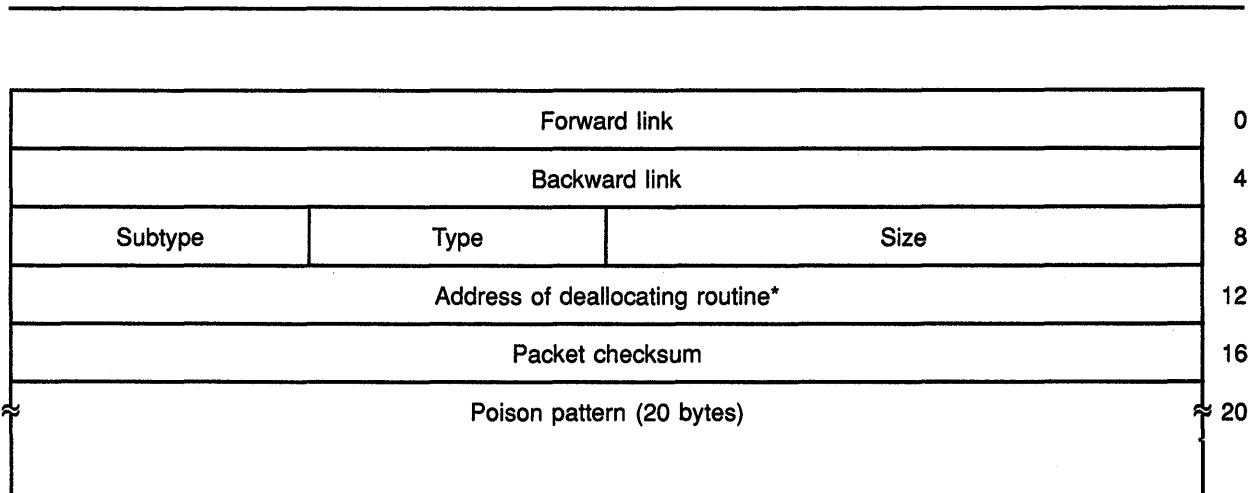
| Forward link | | | 0 |
|---|---|---|---|
| Backward link | | | 4 |
| Subtype | Type | Size | 8 |
| Address of deallocating routine* | | | 12 |
| Packet checksum | | | 16 |
| Poison pattern (20 bytes) | | | 20 |